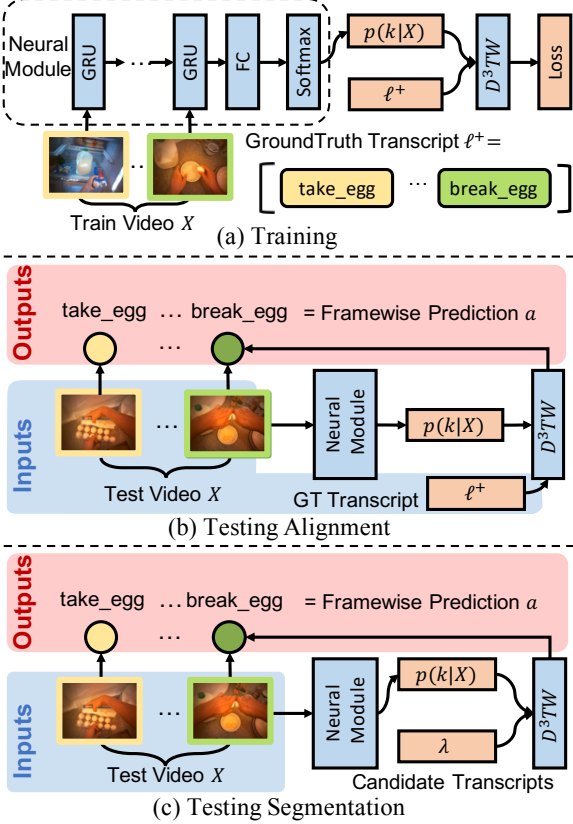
Neural Module
GRU
···
GRU
FC
Softmax
$p(k|X)$
$\ell^+$
$D^3TW$
Loss
···
Train Video $X$
GroundTruth Transcript $\ell^+ =$
take_egg
···
break_egg
(a) Training

Outputs
take_egg … break_egg = Framewise Prediction $a$
···
Inputs
···
Test Video $X$
Neural Module
$p(k|X)$
$D^3TW$
GT Transcript
$\ell^+$
(b) Testing Alignment

Outputs
take_egg … break_egg = Framewise Prediction $a$
···
Inputs
···
Test Video $X$
Neural Module
$p(k|X)$
$\lambda$
$D^3TW$
Candidate Transcripts
(c) Testing Segmentation